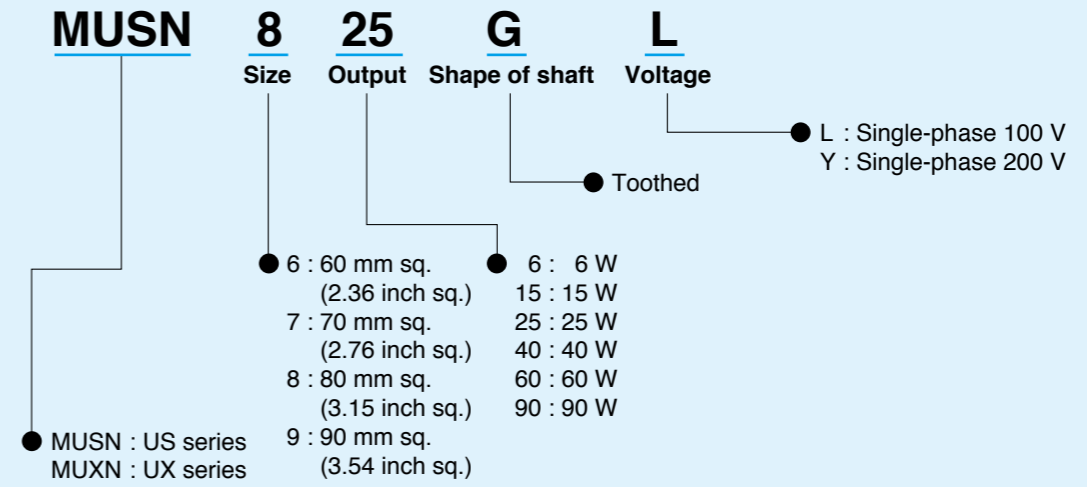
MUSN 8 25 G L

Size Output Shape of shaft Voltage

L : Single-phase 100 V
Y : Single-phase 200 V

Toothed

6 : 60 mm sq.
(2.36 inch sq.)
7 : 70 mm sq.
(2.76 inch sq.)
8 : 80 mm sq.
(3.15 inch sq.)
9 : 90 mm sq.
(3.54 inch sq.)

6 : 6 W
15 : 15 W
25 : 25 W
40 : 40 W
60 : 60 W
90 : 90 W

MUSN : US series
MUXN : UX series